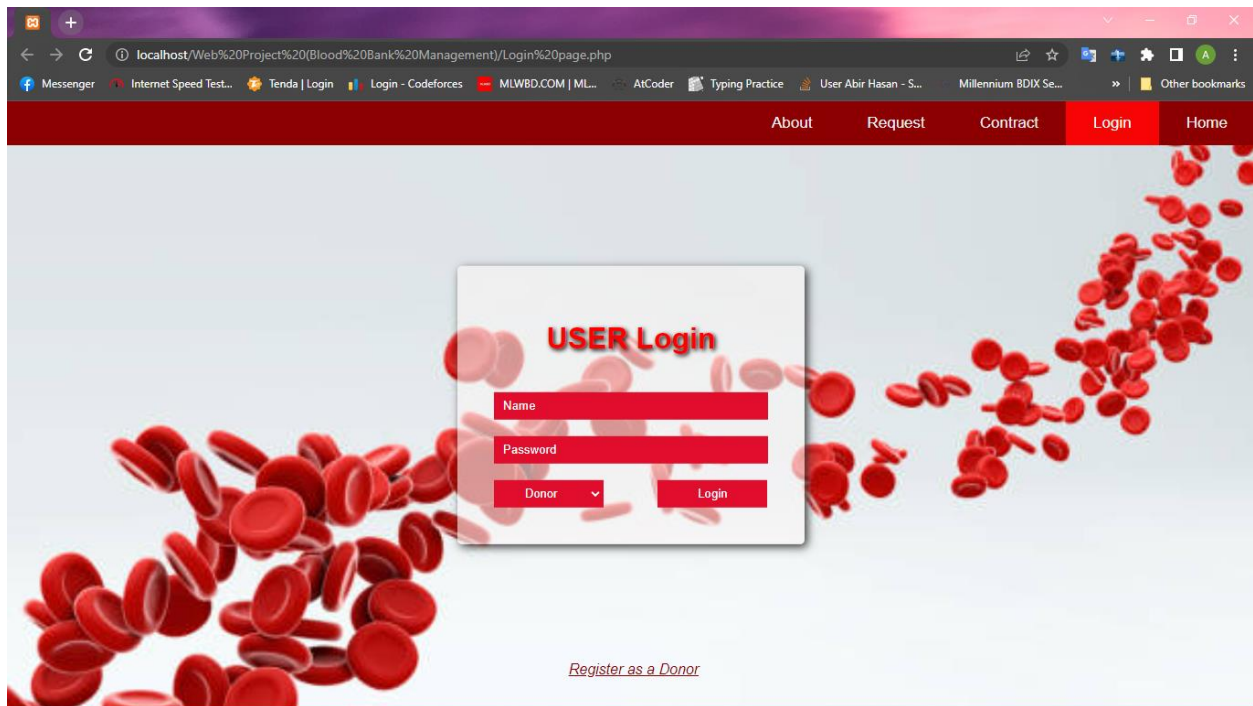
localhost/Web%20Project%20(Blood%20Bank%20Management)/Login%20page.php

Messenger Internet Speed Test... Tenda | Login Login - Codeforces MLWBD.COM | ML... AtCoder Typing Practice User Abir Hasan - S... Millennium BDIX Se... » Other bookmarks

About Request Contract Login Home

USER Login

Name

Password

Donor

Login

Register as a Donor